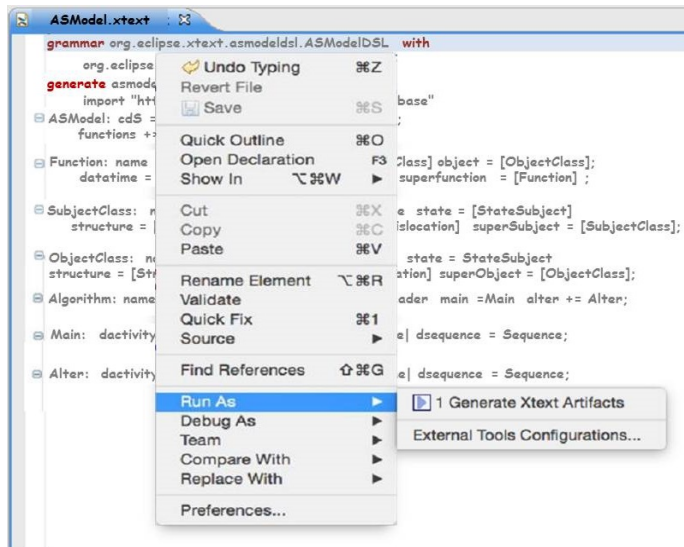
ASModel.xtext ☒

grammar org.eclipse.xtext.asmodeldsl.ASModelDSL with
org.eclipse
generate asmode
import "htt base"
ASModel: cdS = ;
functions +=
Function: name Class] object = [ObjectClass];
datatime = superfunction = [Function] ;
SubjectClass: n e state = [StateSubject]
structure = islocation] superSubject = [SubjectClass];
ObjectClass: n state = StateSubject
structure = [St ation] superObject = [ObjectClass];
Algorithm: name ader main =Main alter += Alter;
Main: dactivity e| dsequence = Sequence;
Alter: dactivity e| dsequence = Sequence;

Undo Typing ⌘Z
Revert File
Save ⌘S
Quick Outline ⌘O
Open Declaration F3
Show In ⌥⌘W ►
Cut ⌘X
Copy ⌘C
Paste ⌘V
Rename Element ⌥⌘R
Validate
Quick Fix ⌘1
Source ►
Find References ⇧⌘G
Run As ►
Debug As ►
Team ►
Compare With ►
Replace With ►
Preferences...

1 Generate Xtext Artifacts
External Tools Configurations...